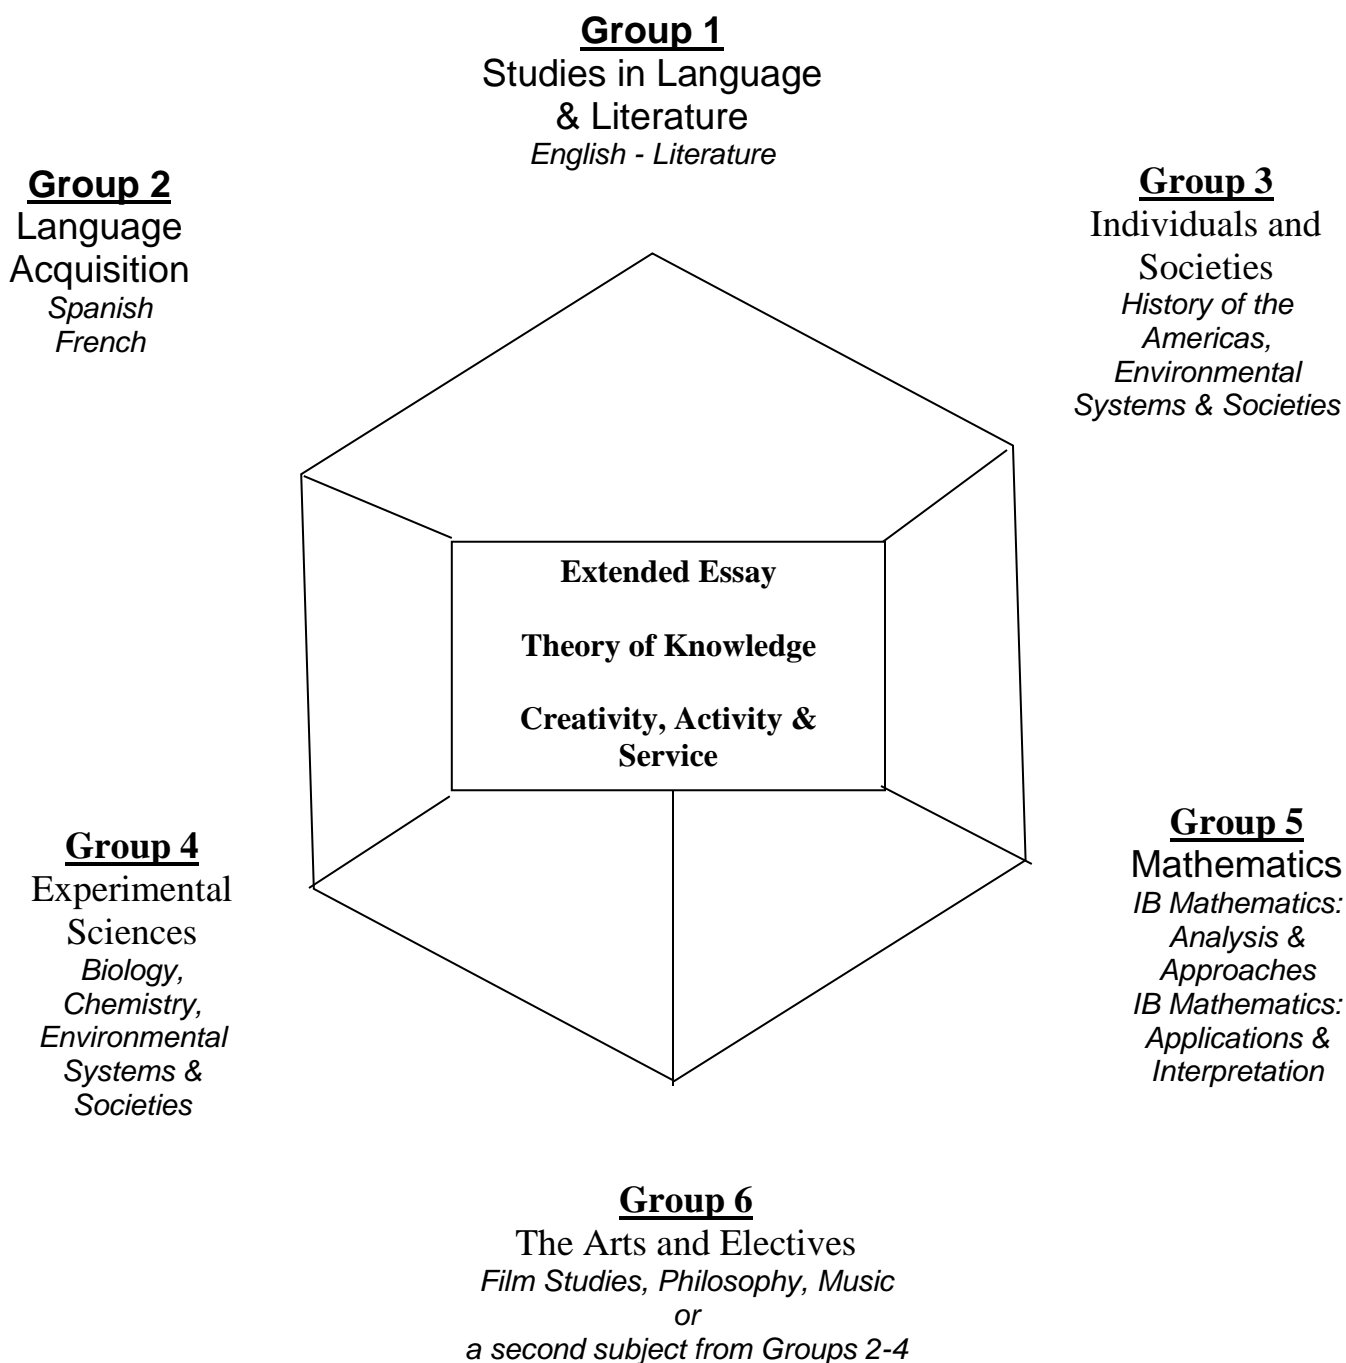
**Group 1**
Studies in Language & Literature
*English - Literature*

**Group 2**
Language Acquisition
*Spanish*
*French*

**Group 3**
Individuals and Societies
*History of the Americas, Environmental Systems & Societies*

**Extended Essay**

**Theory of Knowledge**

**Creativity, Activity & Service**

**Group 4**
Experimental Sciences
*Biology, Chemistry, Environmental Systems & Societies*

**Group 5**
Mathematics
*IB Mathematics: Analysis & Approaches*
*IB Mathematics: Applications & Interpretation*

**Group 6**
The Arts and Electives
*Film Studies, Philosophy, Music*
*or*
*a second subject from Groups 2-4*